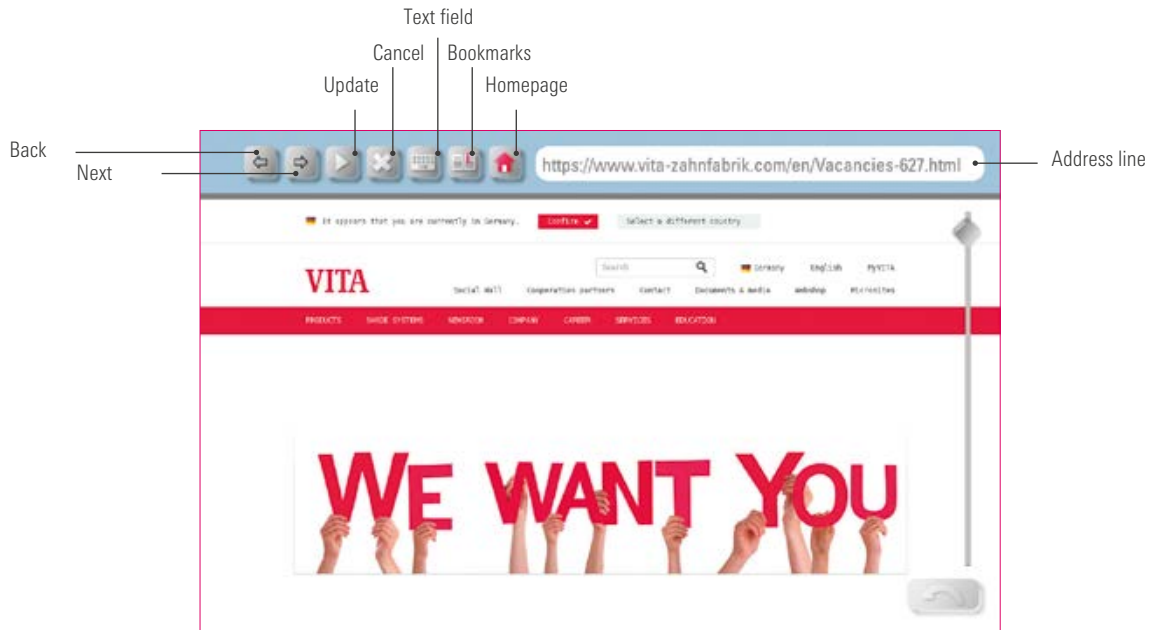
Text field

Cancel

Bookmarks

Update

Homepage

Back

Next

https://www.vita-zahnfabrik.com/en/Vacancies-627.html

Address line

It appears that you are currently in Germany. Confirm ✔ Select a different country

Search

Germany English MyVITA

VITA

Social Wall Cooperation partners Contact Documents & media Webshop Favorites

PRODUCTS SHADE SYSTEMS NEWSROOM COMPANY CAREER SERVICES EDUCATION

WE WANT YOU